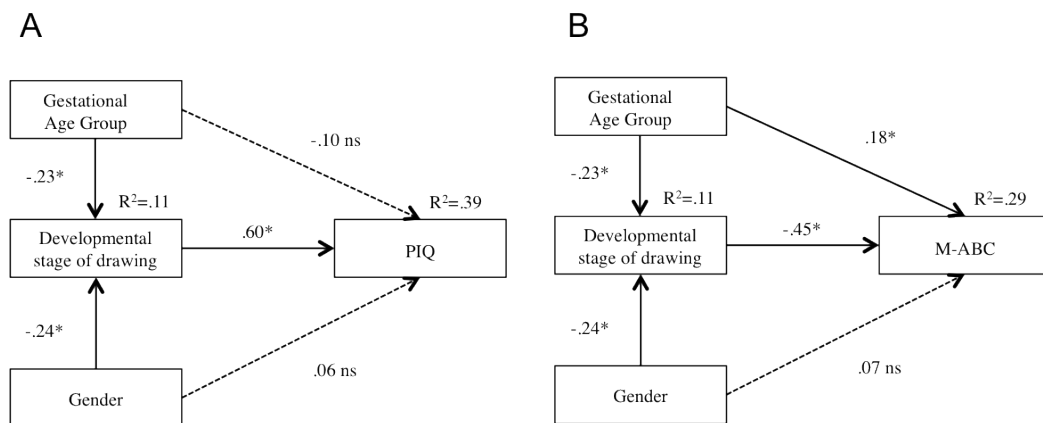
A

Gestational Age Group

-.10 ns

-.23*

$R^2$=.11

$R^2$=.39

Developmental stage of drawing

.60*

PIQ

-.24*

.06 ns

Gender

B

Gestational Age Group

.18*

-.23*

$R^2$=.11

$R^2$=.29

Developmental stage of drawing

-.45*

M-ABC

-.24*

.07 ns

Gender